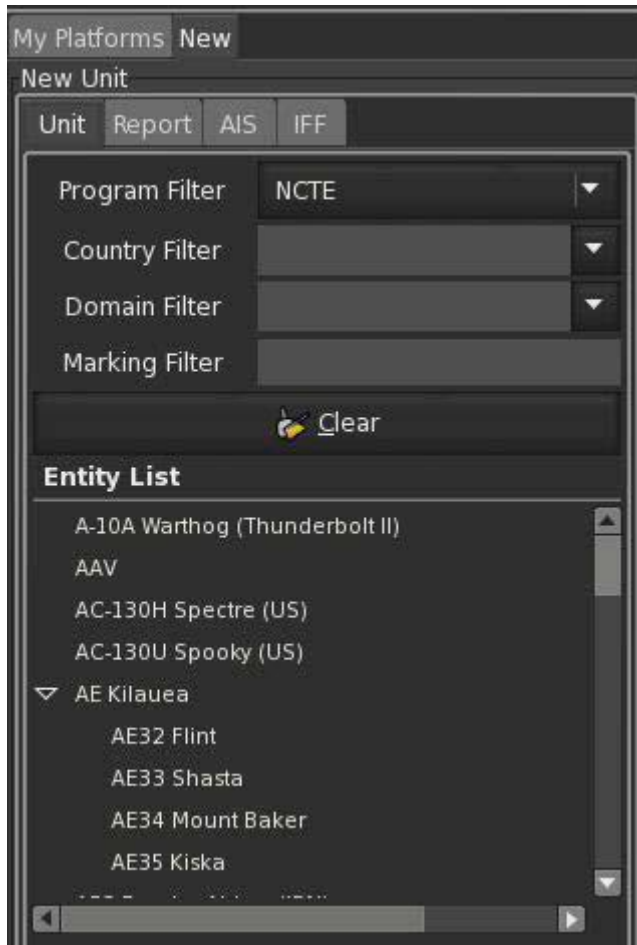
My Platforms New

New Unit

Unit Report AIS IFF

Program Filter NCTE

Country Filter

Domain Filter

Marking Filter

Clear

Entity List

A-10A Warthog (Thunderbolt II)

AAV

AC-130H Spectre (US)

AC-130U Spooky (US)

AE Kilauea

AE32 Flint

AE33 Shasta

AE34 Mount Baker

AE35 Kiska

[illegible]